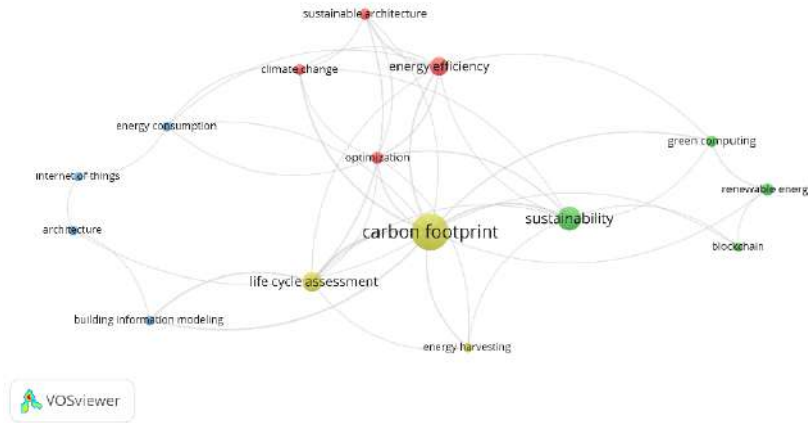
sustainable architecture

climate change

energy efficiency

energy consumption

green computing

optimization

internet of things

renewable energ

sustainability

architecture

carbon footprint

blockchain

life cycle assessment

building information modeling

energy harvesting

VOSviewer